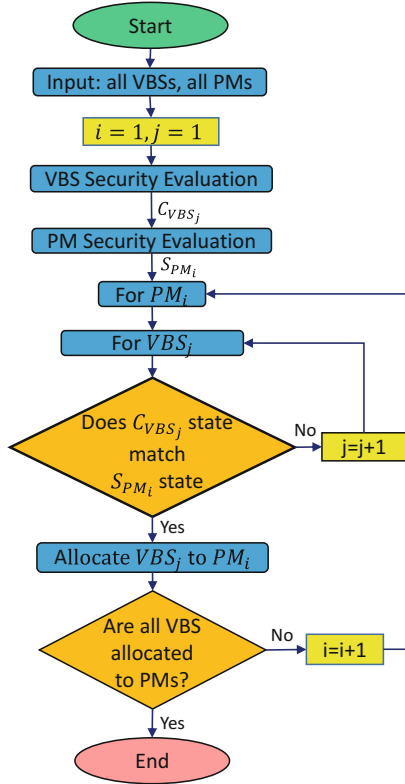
Start

Input: all VBSs, all PMs

$i = 1, j = 1$

VBS Security Evaluation

$C_{VBS_j}$

PM Security Evaluation

$S_{PM_i}$

For $PM_i$

For $VBS_j$

Does $C_{VBS_j}$ state match $S_{PM_i}$ state

No

j=j+1

Yes

Allocate $VBS_j$ to $PM_i$

Are all VBS allocated to PMs?

No

i=i+1

Yes

End